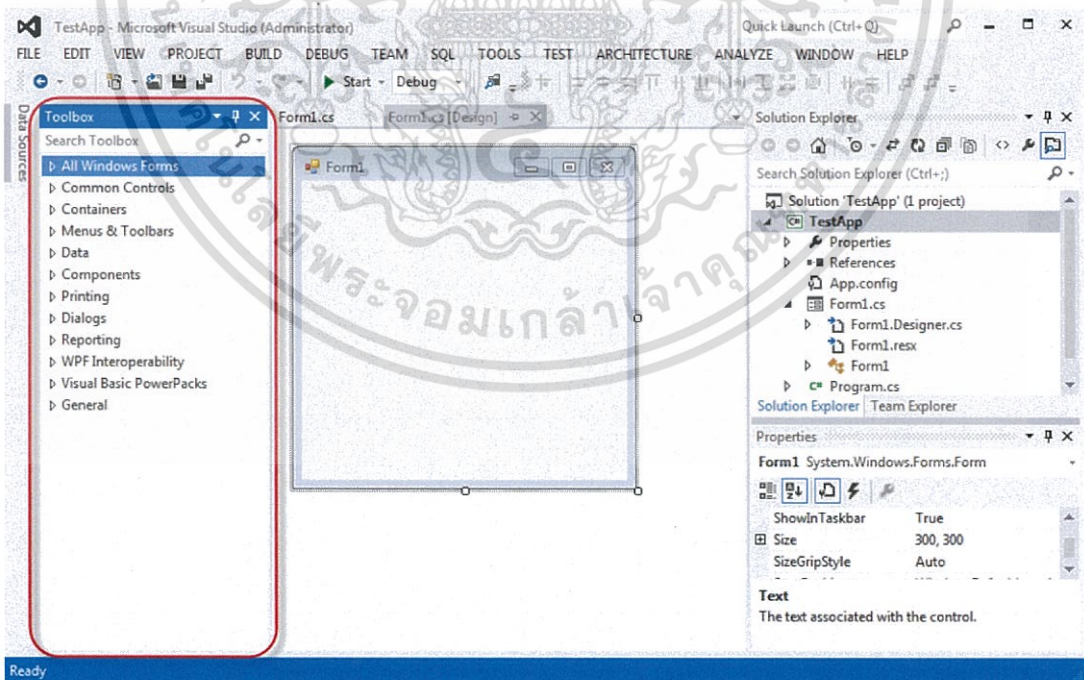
TestApp - Microsoft Visual Studio (Administrator)
Quick Launch (Ctrl+Q)

FILE EDIT VIEW PROJECT BUILD DEBUG TEAM SQL TOOLS TEST ARCHITECTURE ANALYZE WINDOW HELP

Start Debug

Data Sources

Toolbox
Search Toolbox
▷ All Windows Forms
▷ Common Controls
▷ Containers
▷ Menus & Toolbars
▷ Data
▷ Components
▷ Printing
▷ Dialogs
▷ Reporting
▷ WPF Interoperability
▷ Visual Basic PowerPacks
▷ General

Form1.cs
Form1.cs [Design]

Form1

พระจอมเกล้าเจ้าคุณทหาร

Solution Explorer
Search Solution Explorer (Ctrl+;)
Solution 'TestApp' (1 project)
TestApp
Properties
References
App.config
Form1.cs
Form1.Designer.cs
Form1.resx
Form1
Program.cs
Solution Explorer Team Explorer

Properties
Form1 System.Windows.Forms.Form

| | |
|---|---|
| ShowInTaskbar | True |
| ⊞ Size | 300, 300 |
| SizeGripStyle | Auto |

Text
The text associated with the control.

Ready